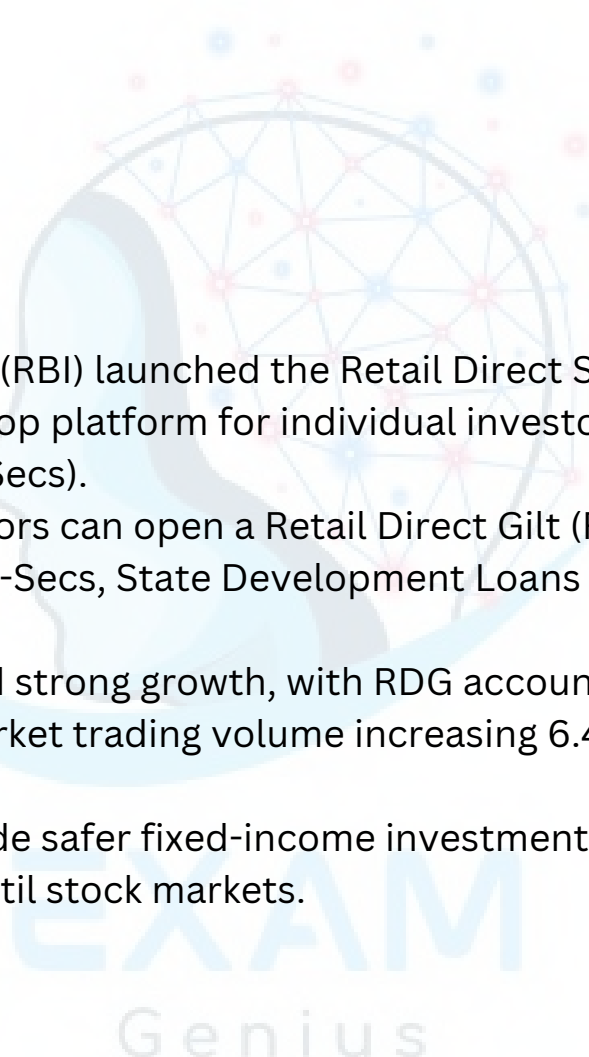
(RBI) launched the Retail Direct S
op platform for individual investo
Secs).
ors can open a Retail Direct Gilt (
-Secs, State Development Loans

l strong growth, with RDG accoun
rket trading volume increasing 6.4

de safer fixed-income investment
til stock markets.

EXAM
Genius